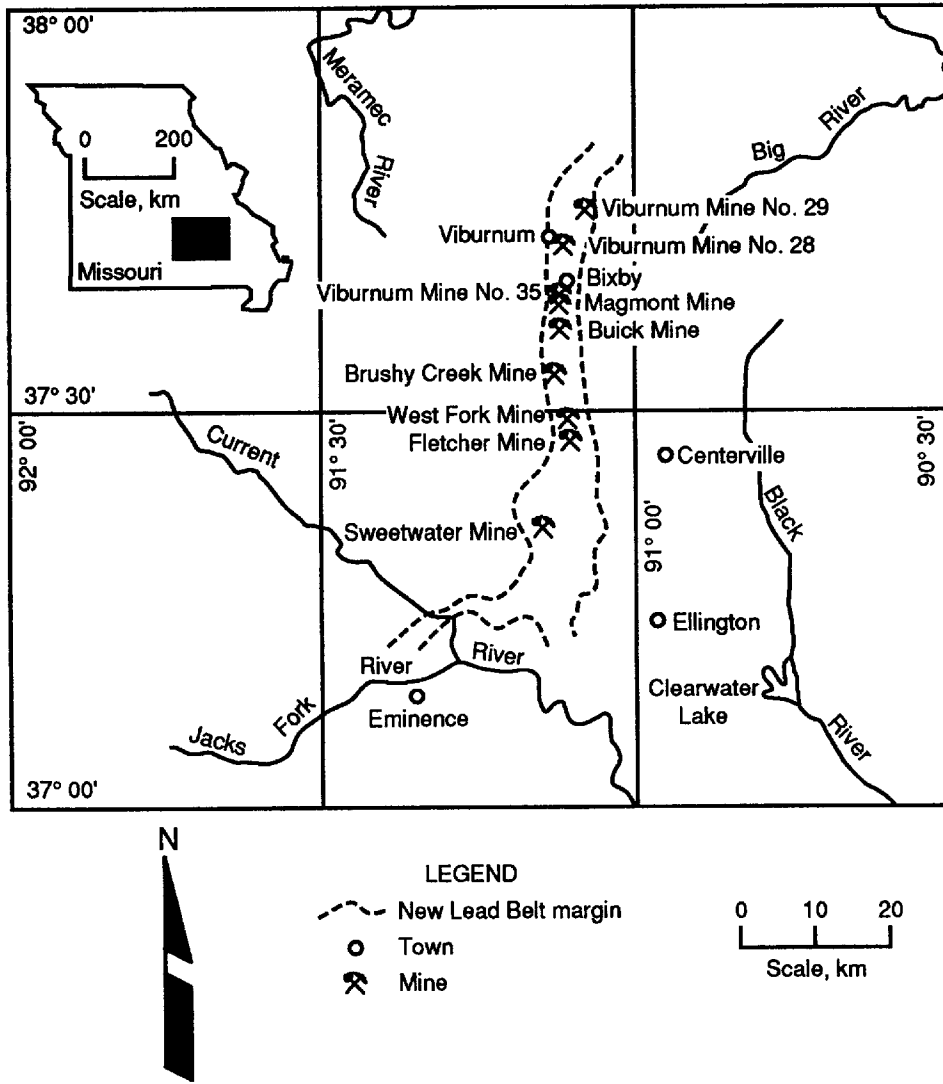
38° 00'

0 200
Scale, km
Missouri

Meramec River

Big River

Viburnum Mine No. 29
Viburnum
Viburnum Mine No. 28
Bixby
Viburnum Mine No. 35
Magmont Mine
Buick Mine
Brushy Creek Mine

37° 30'

West Fork Mine
Fletcher Mine

92° 00'
91° 30'
Current
Centerville
90° 30'
Black
Sweetwater Mine
91° 00'

Ellington
River
River
Eminence
Clearwater Lake
Jacks Fork
River

37° 00'

N

LEGEND
New Lead Belt margin
Town
Mine

0 10 20
Scale, km